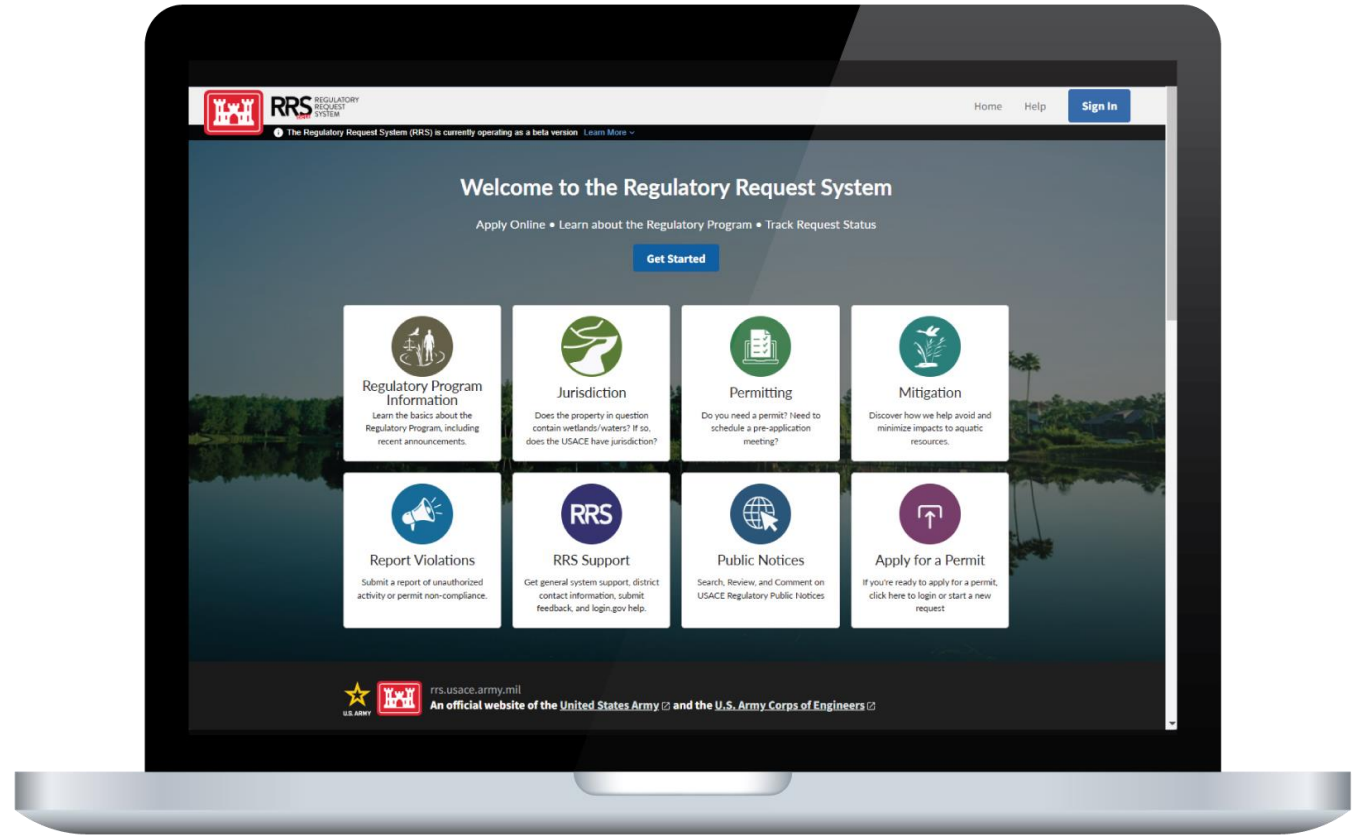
RRS REGULATORY REQUEST SYSTEM

Home Help Sign In

The Regulatory Request System (RRS) is currently operating as a beta version Learn More

Welcome to the Regulatory Request System

Apply Online • Learn about the Regulatory Program • Track Request Status

Get Started

Regulatory Program Information
Learn the basics about the Regulatory Program, including recent announcements.

Jurisdiction
Does the property in question contain wetlands/waters? If so, does the USACE have jurisdiction?

Permitting
Do you need a permit? Need to schedule a pre-application meeting?

Mitigation
Discover how we help avoid and minimize impacts to aquatic resources.

Report Violations
Submit a report of unauthorized activity or permit non-compliance.

RRS
RRS Support
Get general system support, district contact information, submit feedback, and login.gov help.

Public Notices
Search, Review, and Comment on USACE Regulatory Public Notices

Apply for a Permit
If you're ready to apply for a permit, click here to login or start a new request

U.S. ARMY

rrs.usace.army.mil
An official website of the United States Army and the U.S. Army Corps of Engineers